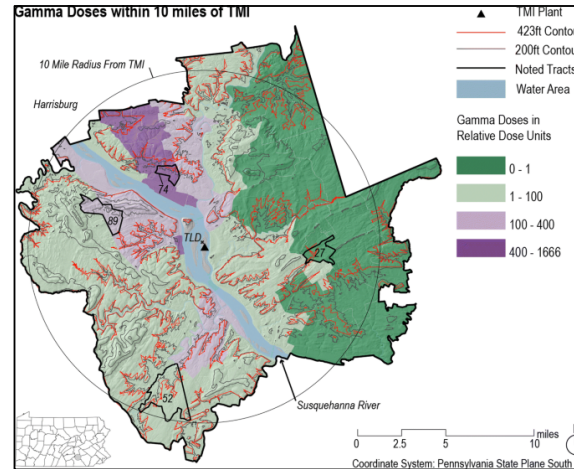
Gamma Doses within 10 miles of TMI

TMI Plant
423ft Conto
200ft Conto
Noted Tracts
Water Area

Gamma Doses in Relative Dose Units
0 - 1
1 - 100
100 - 400
400 - 1666

10 Mile Radius From TMI
Harrisburg
74
89
TLD
27
52
Susquehanna River

0 2.5 5 10 miles
Coordinate System: Pennsylvania State Plane South